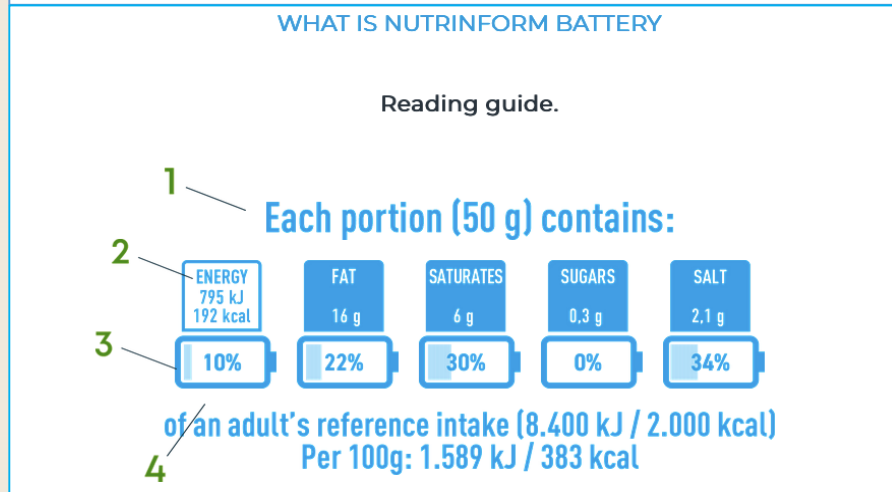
WHAT IS NUTRINFORM BATTERY

Reading guide.

1

Each portion (50 g) contains:

2

| ENERGY 795 kJ 192 kcal | FAT 16 g | SATURATES 6 g | SUGARS 0,3 g | SALT 2,1 g |
|---|---|---|---|---|
| 10% | 22% | 30% | 0% | 34% |

3

of an adult's reference intake (8.400 kJ / 2.000 kcal)
Per 100g: 1.589 kJ / 383 kcal

4